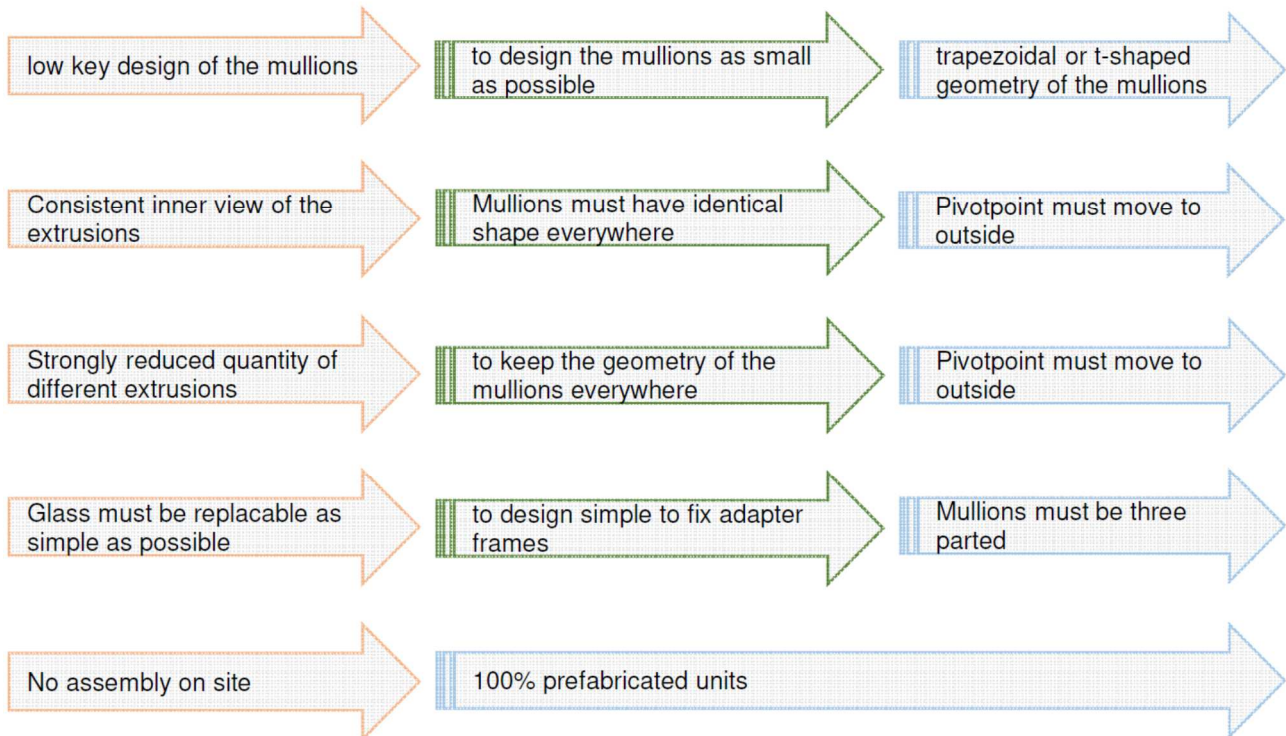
low key design of the mullions

to design the mullions as small as possible

trapezoidal or t-shaped geometry of the mullions

Consistent inner view of the extrusions

Mullions must have identical shape everywhere

Pivotpoint must move to outside

Strongly reduced quantity of different extrusions

to keep the geometry of the mullions everywhere

Pivotpoint must move to outside

Glass must be replacable as simple as possible

to design simple to fix adapter frames

Mullions must be three parted

No assembly on site

100% prefabricated units